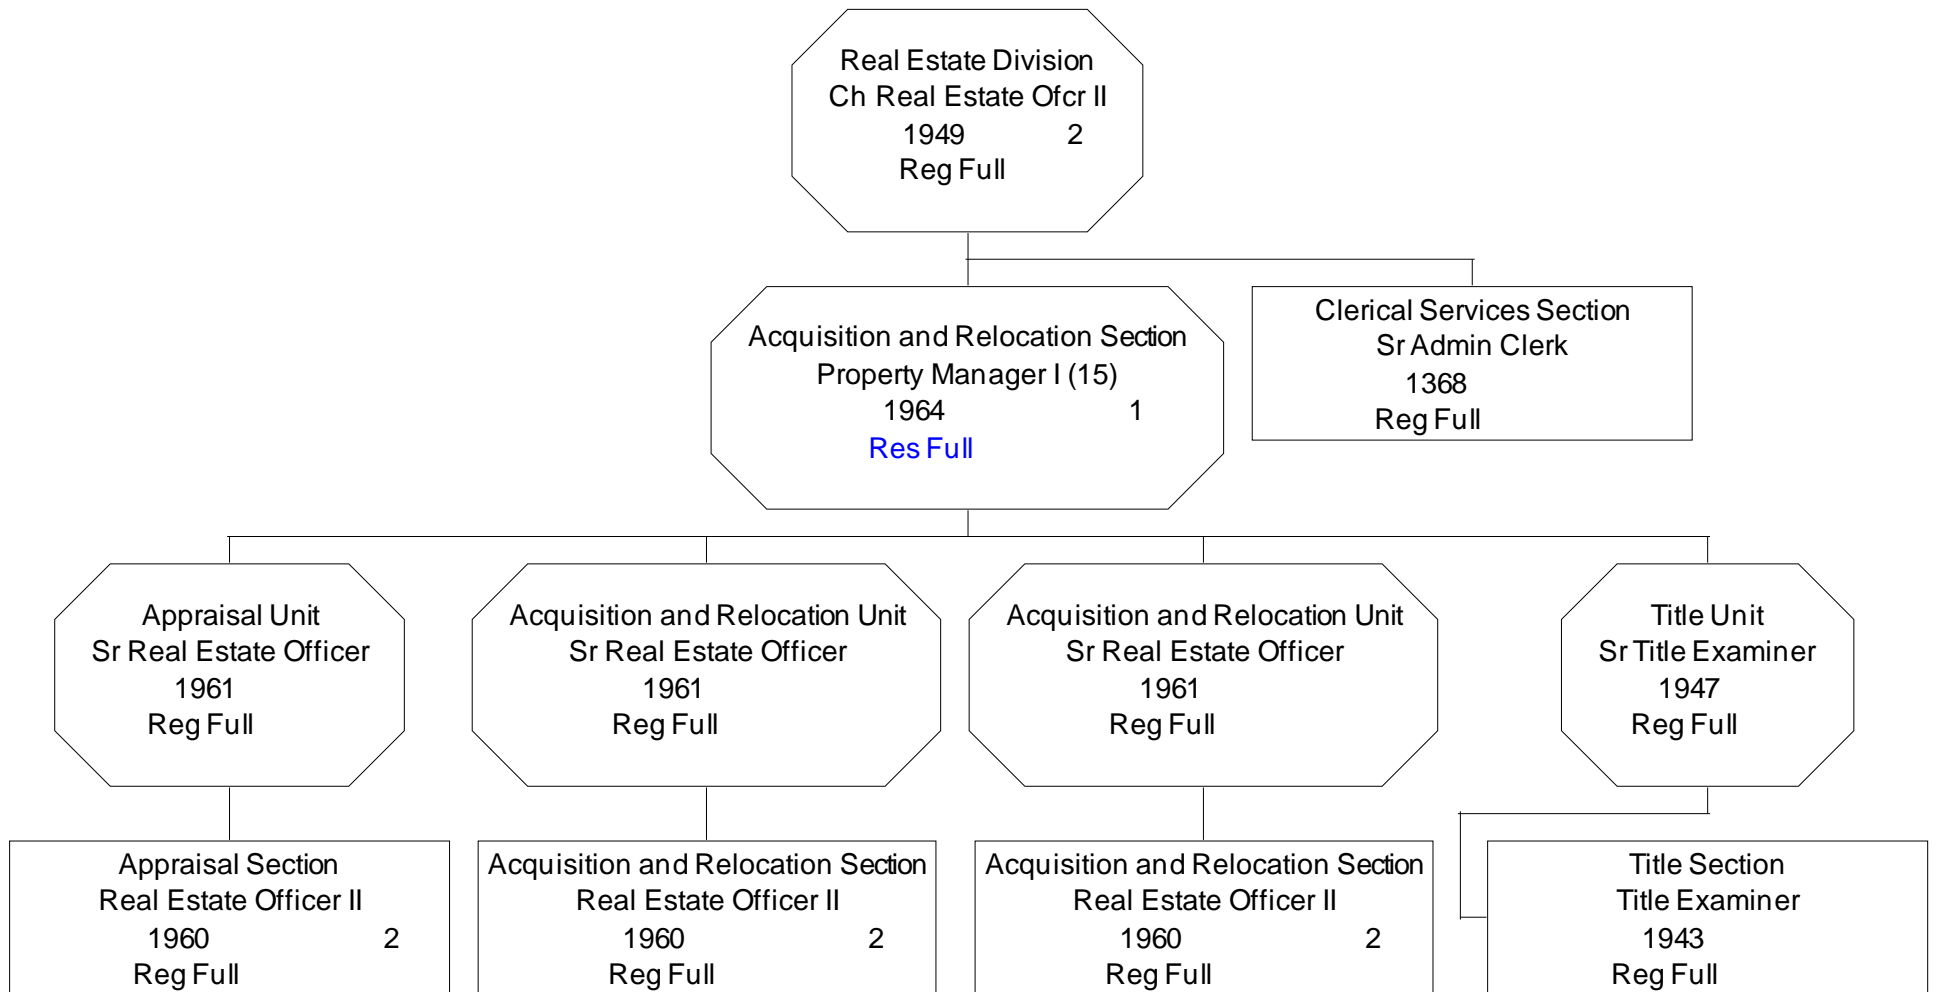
Real Estate Division
Ch Real Estate Ofcr II
1949 2
Reg Full

Acquisition and Relocation Section
Property Manager I (15)
1964 1
Res Full

Clerical Services Section
Sr Admin Clerk
1368
Reg Full

Appraisal Unit
Sr Real Estate Officer
1961
Reg Full

Acquisition and Relocation Unit
Sr Real Estate Officer
1961
Reg Full

Acquisition and Relocation Unit
Sr Real Estate Officer
1961
Reg Full

Title Unit
Sr Title Examiner
1947
Reg Full

Appraisal Section
Real Estate Officer II
1960 2
Reg Full

Acquisition and Relocation Section
Real Estate Officer II
1960 2
Reg Full

Acquisition and Relocation Section
Real Estate Officer II
1960 2
Reg Full

Title Section
Title Examiner
1943
Reg Full